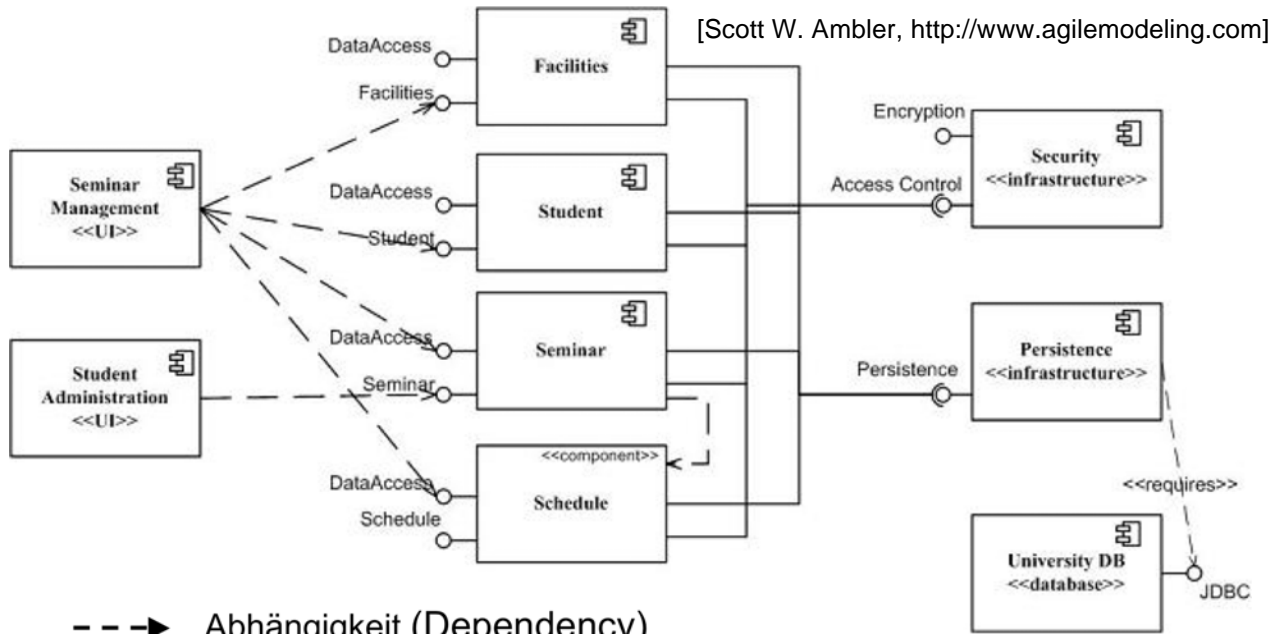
[Scott W. Ambler, http://www.agilemodeling.com]

DataAccess
Facilities
Facilities

Seminar Management
<<UI>>

DataAccess
Student
Student

Encryption
Security
<<infrastructure>>
Access Control

DataAccess
Seminar
Seminar

Student Administration
<<UI>>

Persistence
Persistence
<<infrastructure>>

<<component>>
DataAccess
Schedule
Schedule

<<requires>>

University DB
<<database>>
JDBC

Abhängigkeit (Dependency)